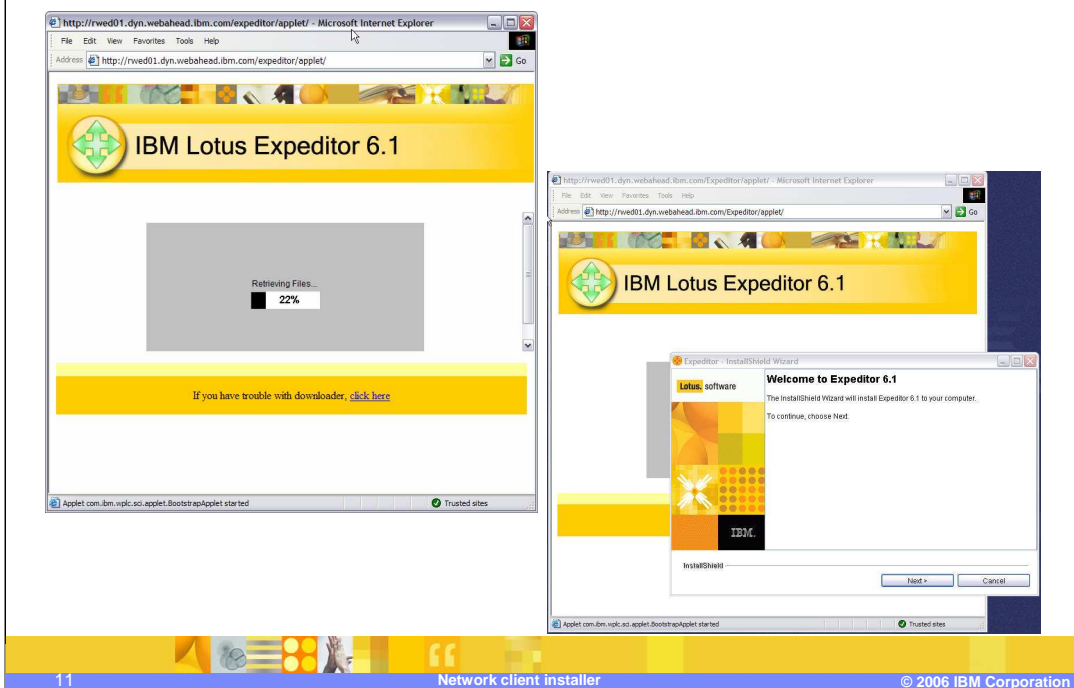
http://rwed01.dyn.webahead.ibm.com/expeditor/applet/ - Microsoft Internet Explorer

File Edit View Favorites Tools Help

Address http://rwed01.dyn.webahead.ibm.com/expeditor/applet/ Go

IBM Lotus Expeditor 6.1

Retrieving Files...

22%

If you have trouble with downloader, click here

Applet com.ibm.wplc.sci.applet.BootstrapApplet started

Trusted sites

http://rwed01.dyn.webahead.ibm.com/Expeditor/applet/ - Microsoft Internet Explorer

File Edit View Favorites Tools Help

Address http://rwed01.dyn.webahead.ibm.com/Expeditor/applet/ Go

IBM Lotus Expeditor 6.1

Expeditor - InstallShield Wizard

Lotus. software

Welcome to Expeditor 6.1

The InstallShield Wizard will install Expeditor 6.1 to your computer.

To continue, choose Next.

IBM.

InstallShield

Next >

Cancel

Applet com.ibm.wplc.sci.applet.BootstrapApplet started

Trusted sites

11

Network client installer

© 2006 IBM Corporation